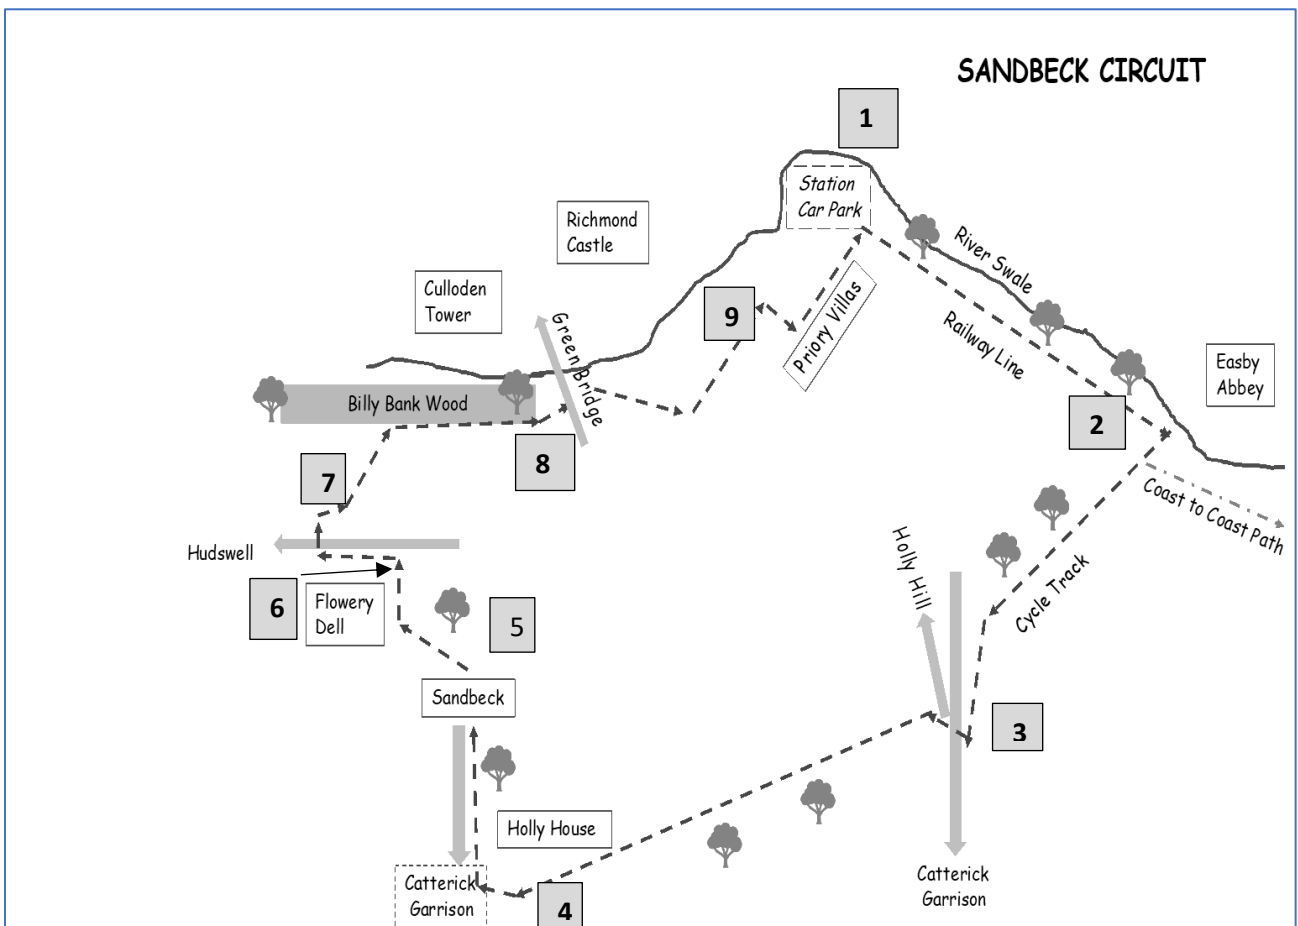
SANDBECK CIRCUIT

1

Station Car Park

Richmond Castle

River Swale

Culloden Tower

9

Priory Villas

Railway Line

Easby Abbey

Green Bridge

Billy Bank Wood

2

8

Coast to Coast Path

7

Holly Hill

Hudswell

Cycle Track

6

Flowery Dell

5

Sandbeck

3

Holly House

Catterick Garrison

4

Catterick Garrison